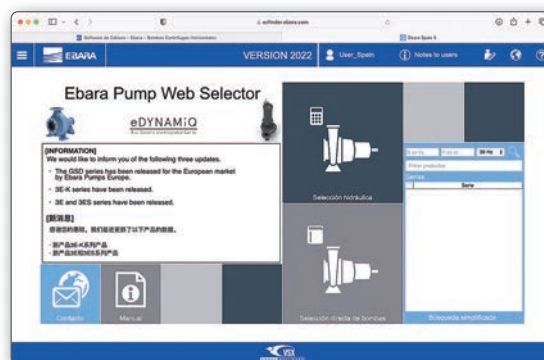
ecfinder-ebara.com

Software de Edición - Ebara - Bombas Centrífugas Horizontales

Ebara Spain S.

EBARA

VERSION 2022

User_Spain

Notes to users

Ebara Pump Web Selector

eDYNAMiQ

[INFORMATION]
We would like to inform you of the following three updates.

- The GSD series has been released for the European market by Ebara Pumps Europe.
- 3E-K series have been released.
- 3E and 3ES series have been released.

[新消息]
感谢您的惠顾，我们最近更新了以下产品的数据。

- 新产品3E-K系列产品
- 新产品3E和3ES系列产品

Contacto

Manual

Selección hidráulica

Selección directa de bombas

Filtrar productos

Series

Serie

Búsqueda simplificada